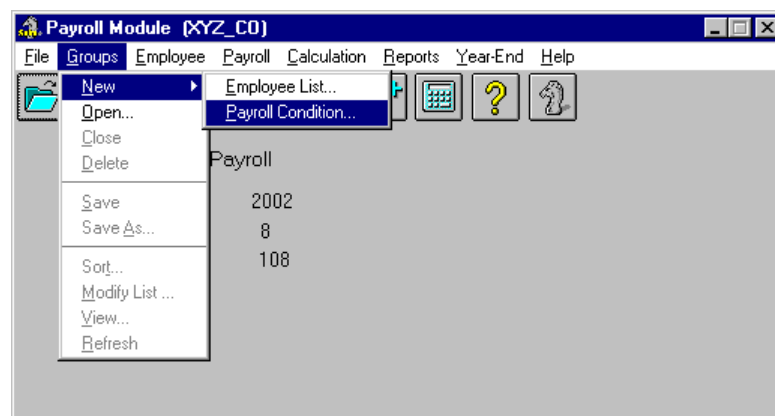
Payroll Module (XYZ_CO)

File Groups Employee Payroll Calculation Reports Year-End Help

New
Open...
Close
Delete
Save
Save As...
Sort...
Modify List ...
View...
Refresh

Employee List...
Payroll Condition...

Payroll
2002
8
108